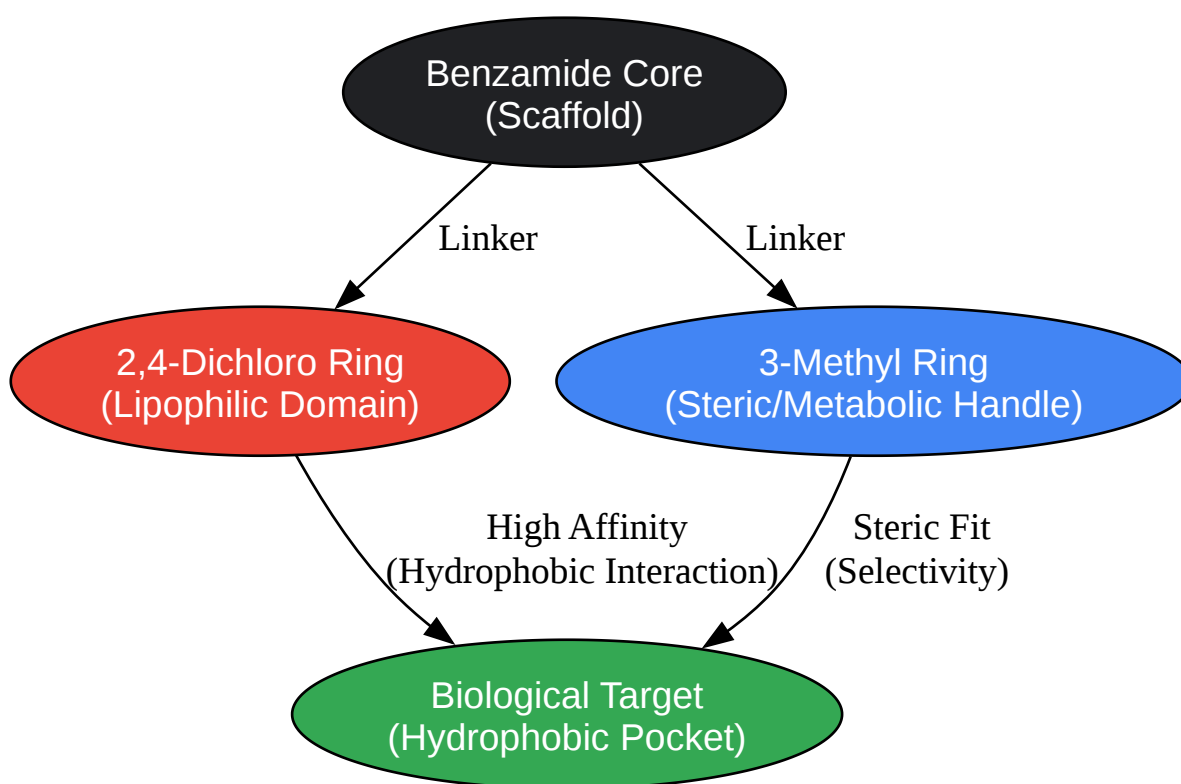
Benzamide Core
(Scaffold)

Linker

Linker

2,4-Dichloro Ring
(Lipophilic Domain)

3-Methyl Ring
(Steric/Metabolic Handle)

High Affinity
(Hydrophobic Interaction)

Steric Fit
(Selectivity)

Biological Target
(Hydrophobic Pocket)